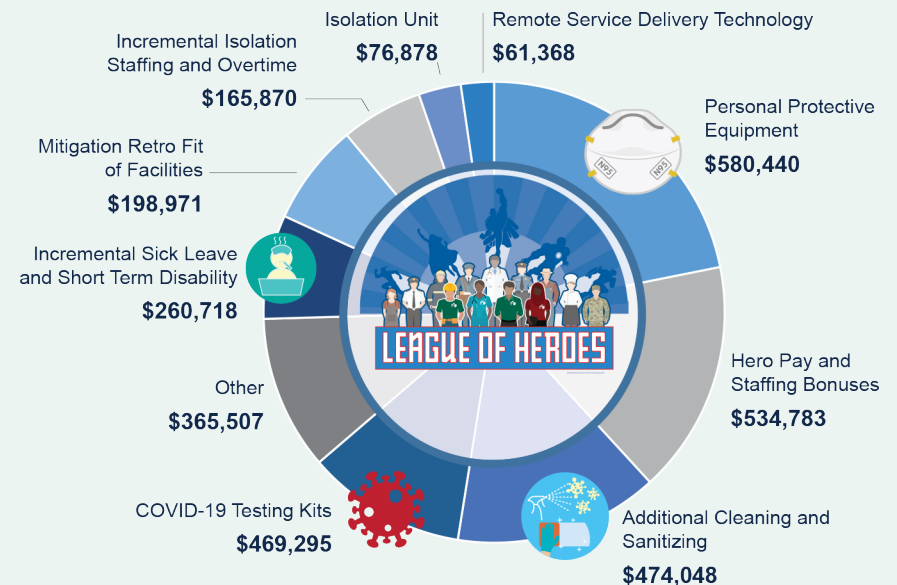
Isolation Unit
$76,878

Remote Service Delivery Technology
$61,368

Incremental Isolation Staffing and Overtime
$165,870

Personal Protective Equipment
$580,440

N95 N95

Mitigation Retro Fit of Facilities
$198,971

Incremental Sick Leave and Short Term Disability
$260,718

LEAGUE OF HEROES

Hero Pay and Staffing Bonuses
$534,783

Other
$365,507

COVID-19 Testing Kits
$469,295

Additional Cleaning and Sanitizing
$474,048